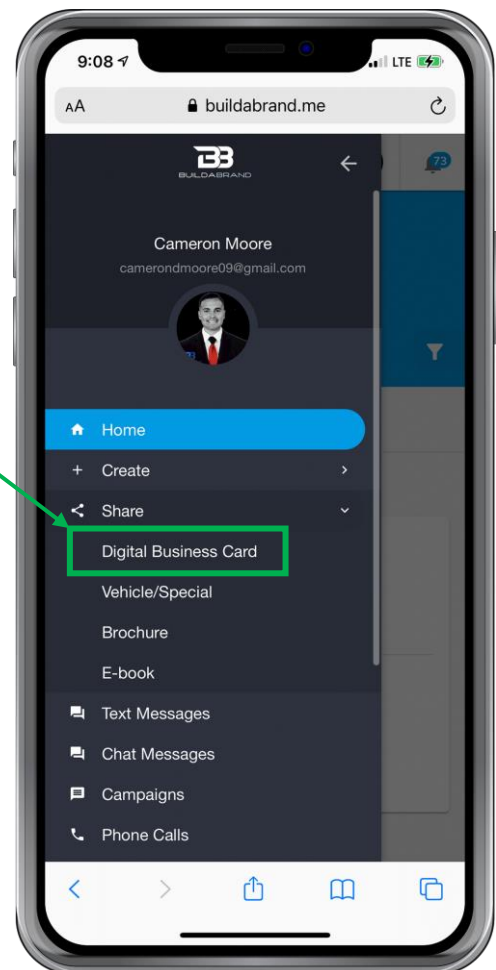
9:08
LTE
AA
buildabrand.me
BB
BUILDABRAND
73
Cameron Moore
camerondmoore09@gmail.com
Home
Create
Share
Digital Business Card
Vehicle/Special
Brochure
E-book
Text Messages
Chat Messages
Campaigns
Phone Calls